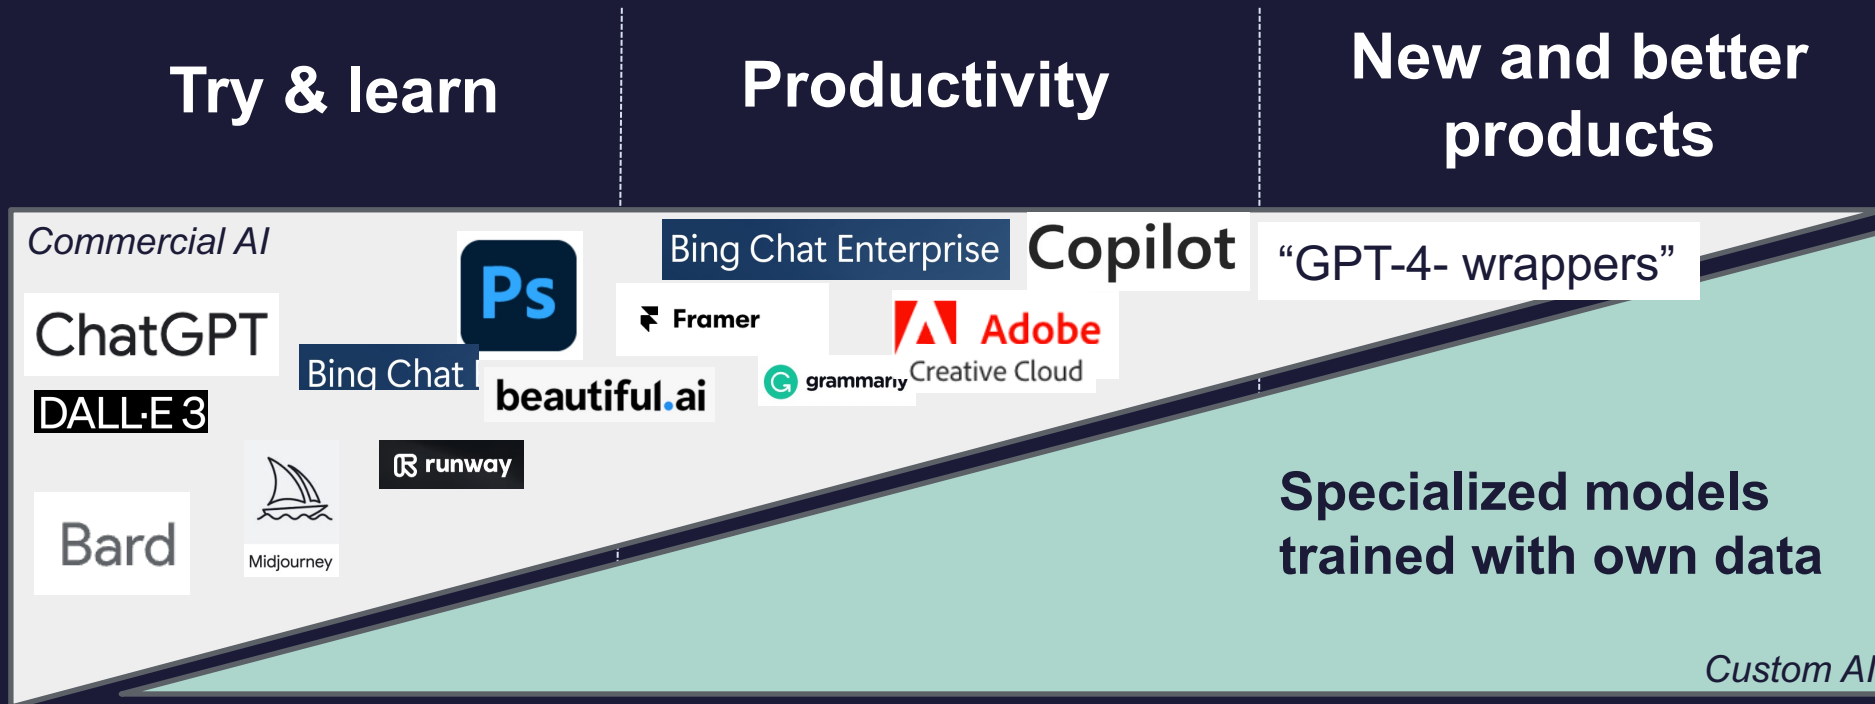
Try & learn

Productivity

New and better products

Commercial AI

ChatGPT

DALL·E 3

Bard

Midjourney

Bing Chat

Ps

beautiful.ai

runway

Bing Chat Enterprise

Framer

grammarly

Copilot

Adobe

Creative Cloud

“GPT-4- wrappers”

Specialized models trained with own data

Custom AI